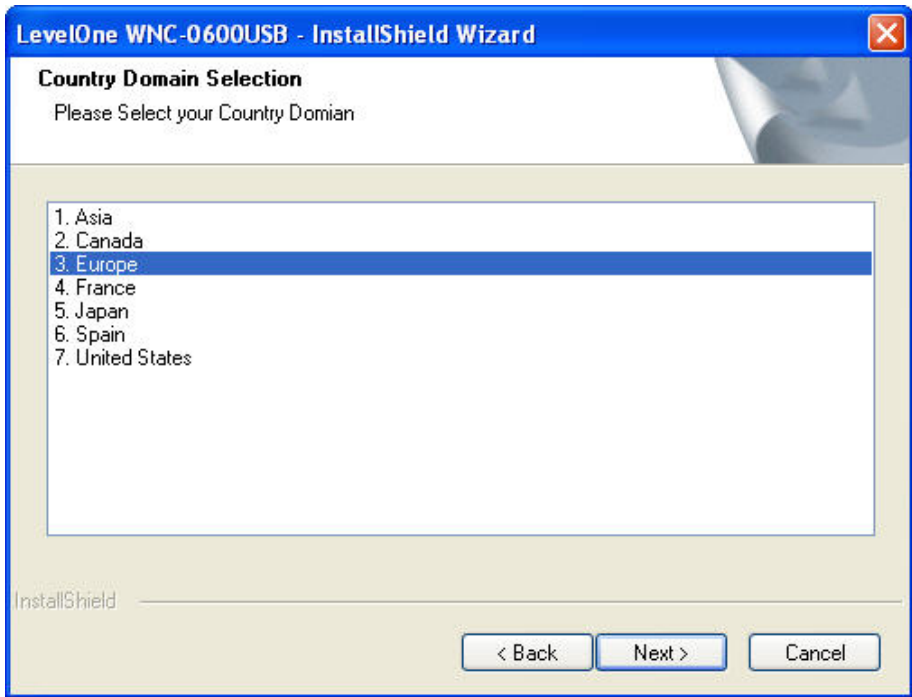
LevelOne WNC-0600USB - InstallShield Wizard

Country Domain Selection

Please Select your Country Domian

1. Asia
2. Canada
3. Europe
4. France
5. Japan
6. Spain
7. United States

InstallShield

< Back

Next >

Cancel